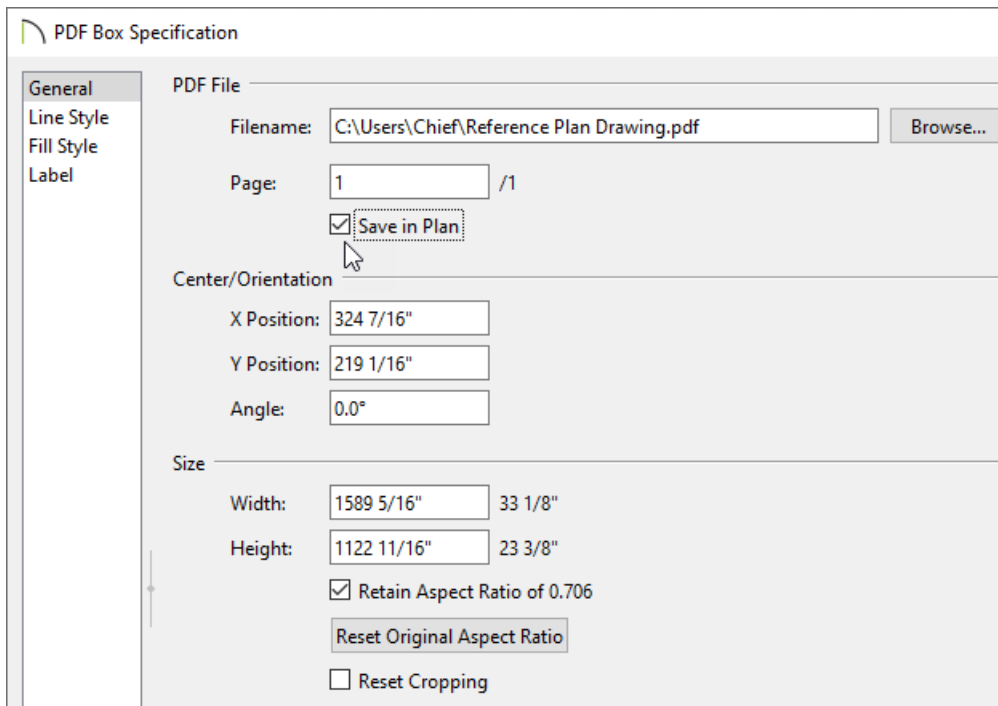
PDF Box Specification

General
Line Style
Fill Style
Label

PDF File

Filename: C:\Users\Chief\Reference Plan Drawing.pdf Browse...

Page: 1 /1

☑ Save in Plan

Center/Orientation

X Position: 324 7/16"

Y Position: 219 1/16"

Angle: 0.0°

Size

Width: 1589 5/16" 33 1/8"

Height: 1122 11/16" 23 3/8"

☑ Retain Aspect Ratio of 0.706

Reset Original Aspect Ratio

☐ Reset Cropping